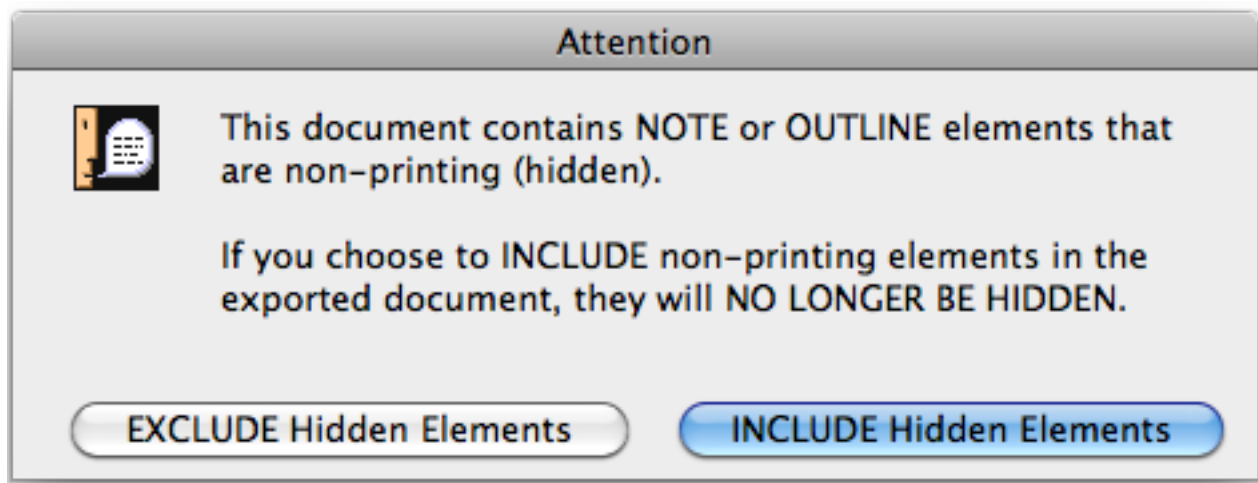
Attention

This document contains NOTE or OUTLINE elements that are non-printing (hidden).

If you choose to INCLUDE non-printing elements in the exported document, they will NO LONGER BE HIDDEN.

EXCLUDE Hidden Elements

INCLUDE Hidden Elements